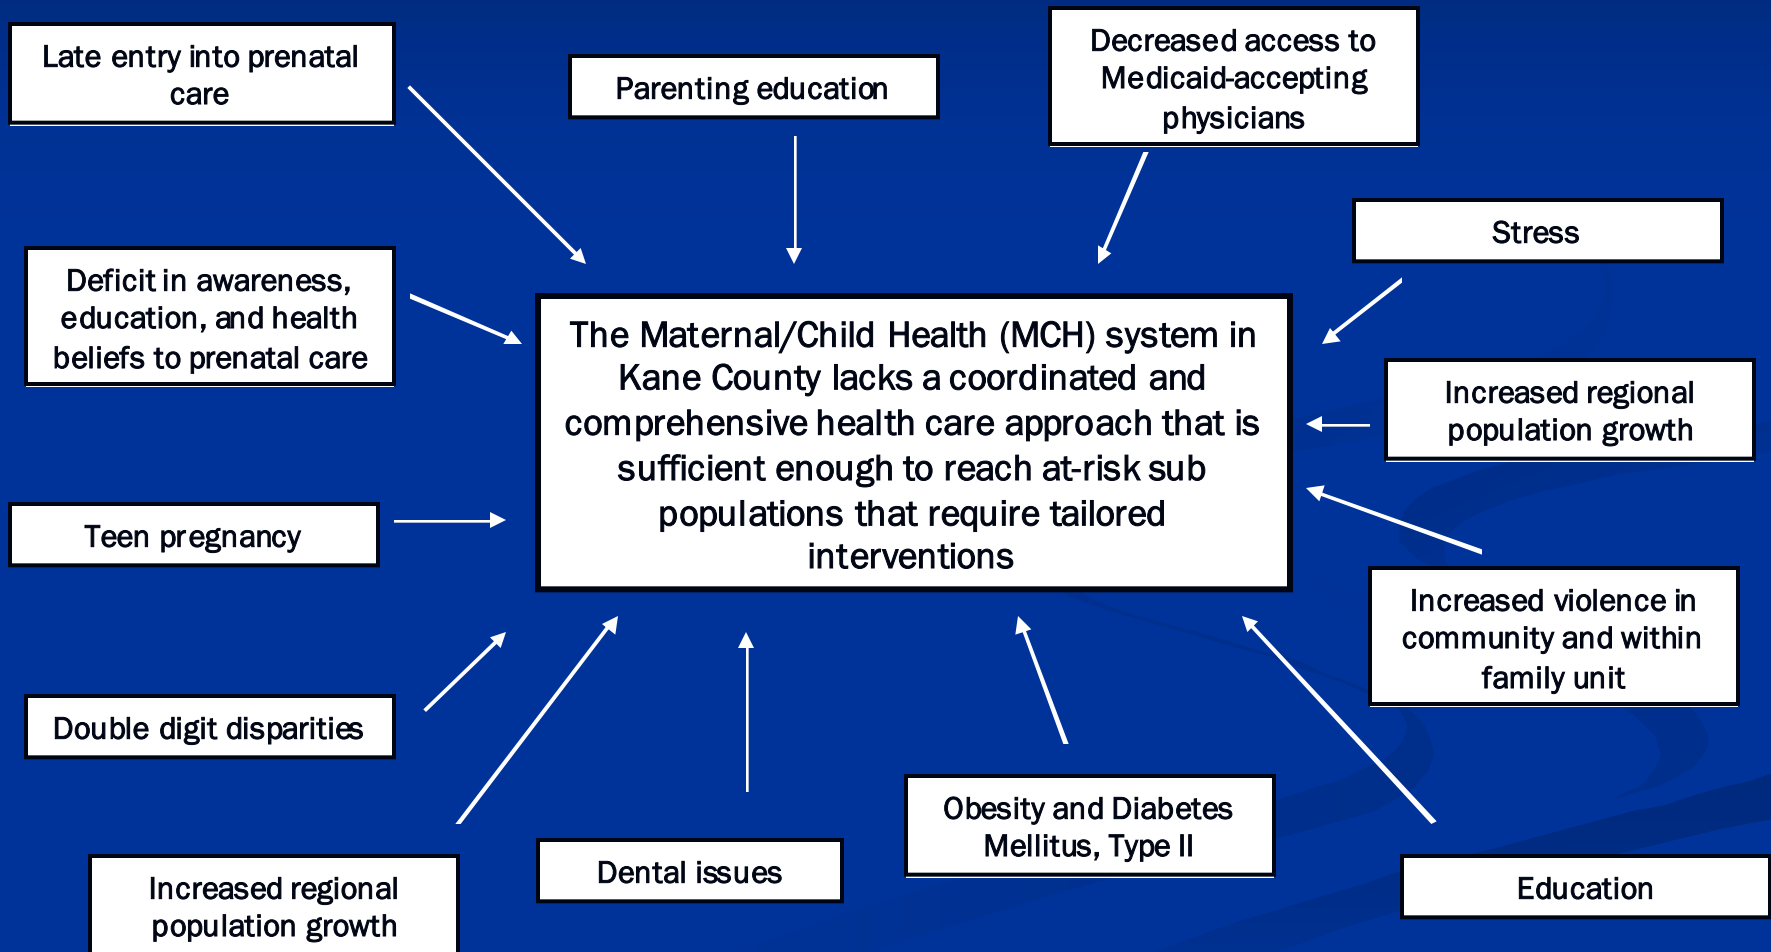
Late entry into prenatal care

Parenting education

Decreased access to Medicaid-accepting physicians

Stress

Deficit in awareness, education, and health beliefs to prenatal care

The Maternal/Child Health (MCH) system in Kane County lacks a coordinated and comprehensive health care approach that is sufficient enough to reach at-risk sub populations that require tailored interventions

Increased regional population growth

Teen pregnancy

Increased violence in community and within family unit

Double digit disparities

Obesity and Diabetes Mellitus, Type II

Dental issues

Increased regional population growth

Education